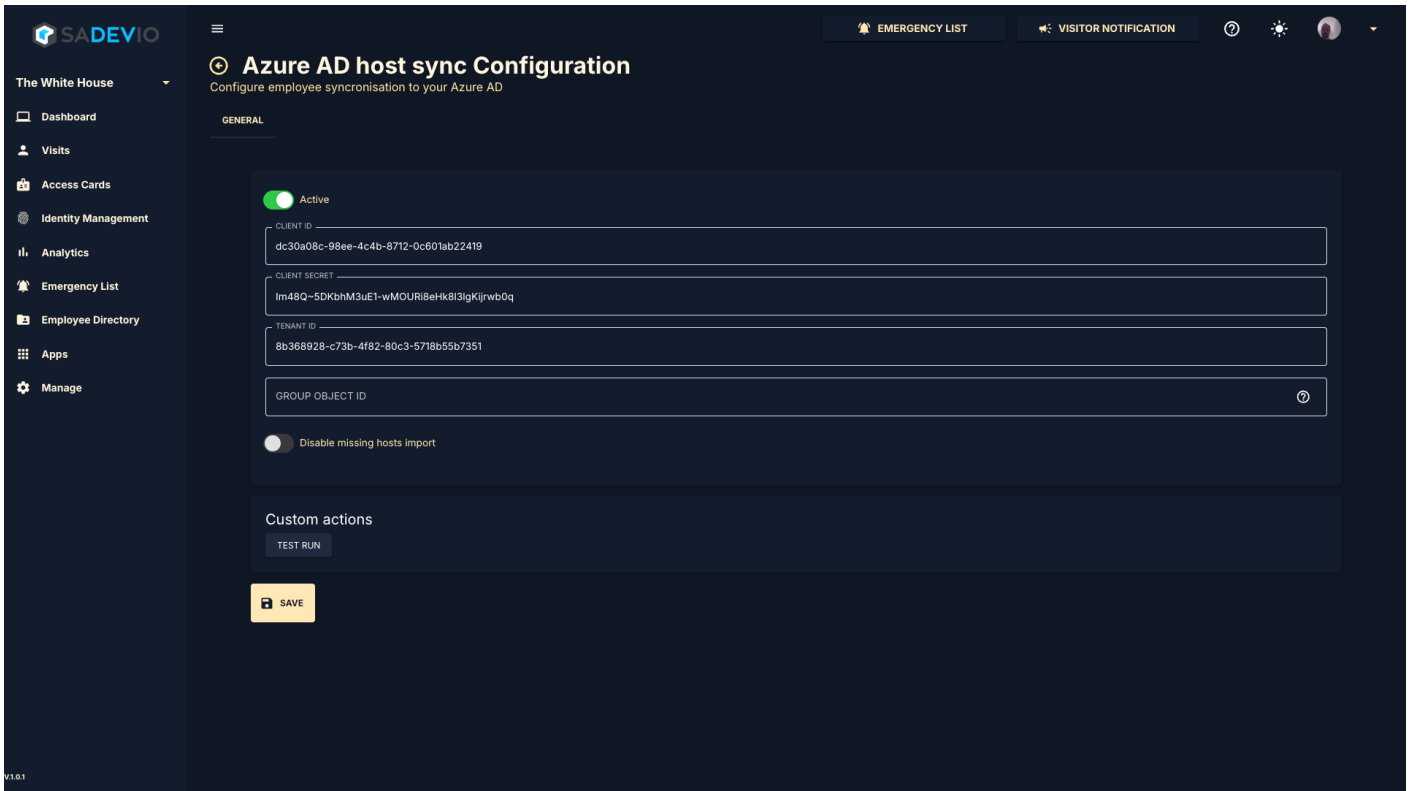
SADEVIO

The White House

Dashboard
Visits
Access Cards
Identity Management
Analytics
Emergency List
Employee Directory
Apps
Manage

V.1.0.1

EMERGENCY LIST
VISITOR NOTIFICATION

Azure AD host sync Configuration
Configure employee syncronisation to your Azure AD

GENERAL

Active

CLIENT ID
dc30a08c-98ee-4c4b-8712-0c601ab22419

CLIENT SECRET
Im48Q~5DKbhM3uE1-wMOURi8eHk8l3lgKijrwb0q

TENANT ID
8b368928-c73b-4f82-80c3-5718b55b7351

GROUP OBJECT ID

Disable missing hosts import

Custom actions
TEST RUN

SAVE